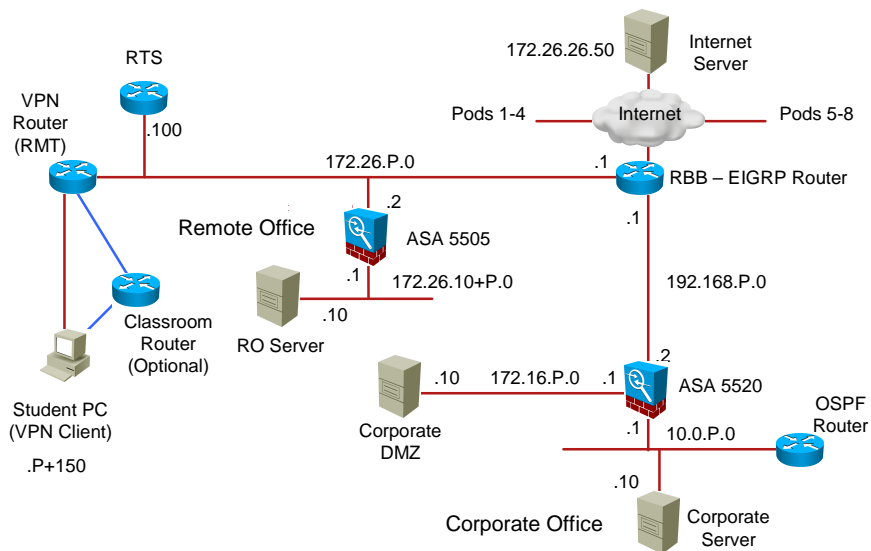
172.26.26.50

Internet Server

RTS

.100

VPN Router (RMT)

Pods 1-4

Internet

Pods 5-8

172.26.P.0

.1

RBB – EIGRP Router

.2

Remote Office

ASA 5505

.1

.1

172.26.10+P.0

192.168.P.0

.10

Classroom Router (Optional)

RO Server

.2

.10

172.16.P.0

.1

ASA 5520

Student PC (VPN Client)

.P+150

Corporate DMZ

.1

10.0.P.0

OSPF Router

.10

Corporate Office

Corporate Server